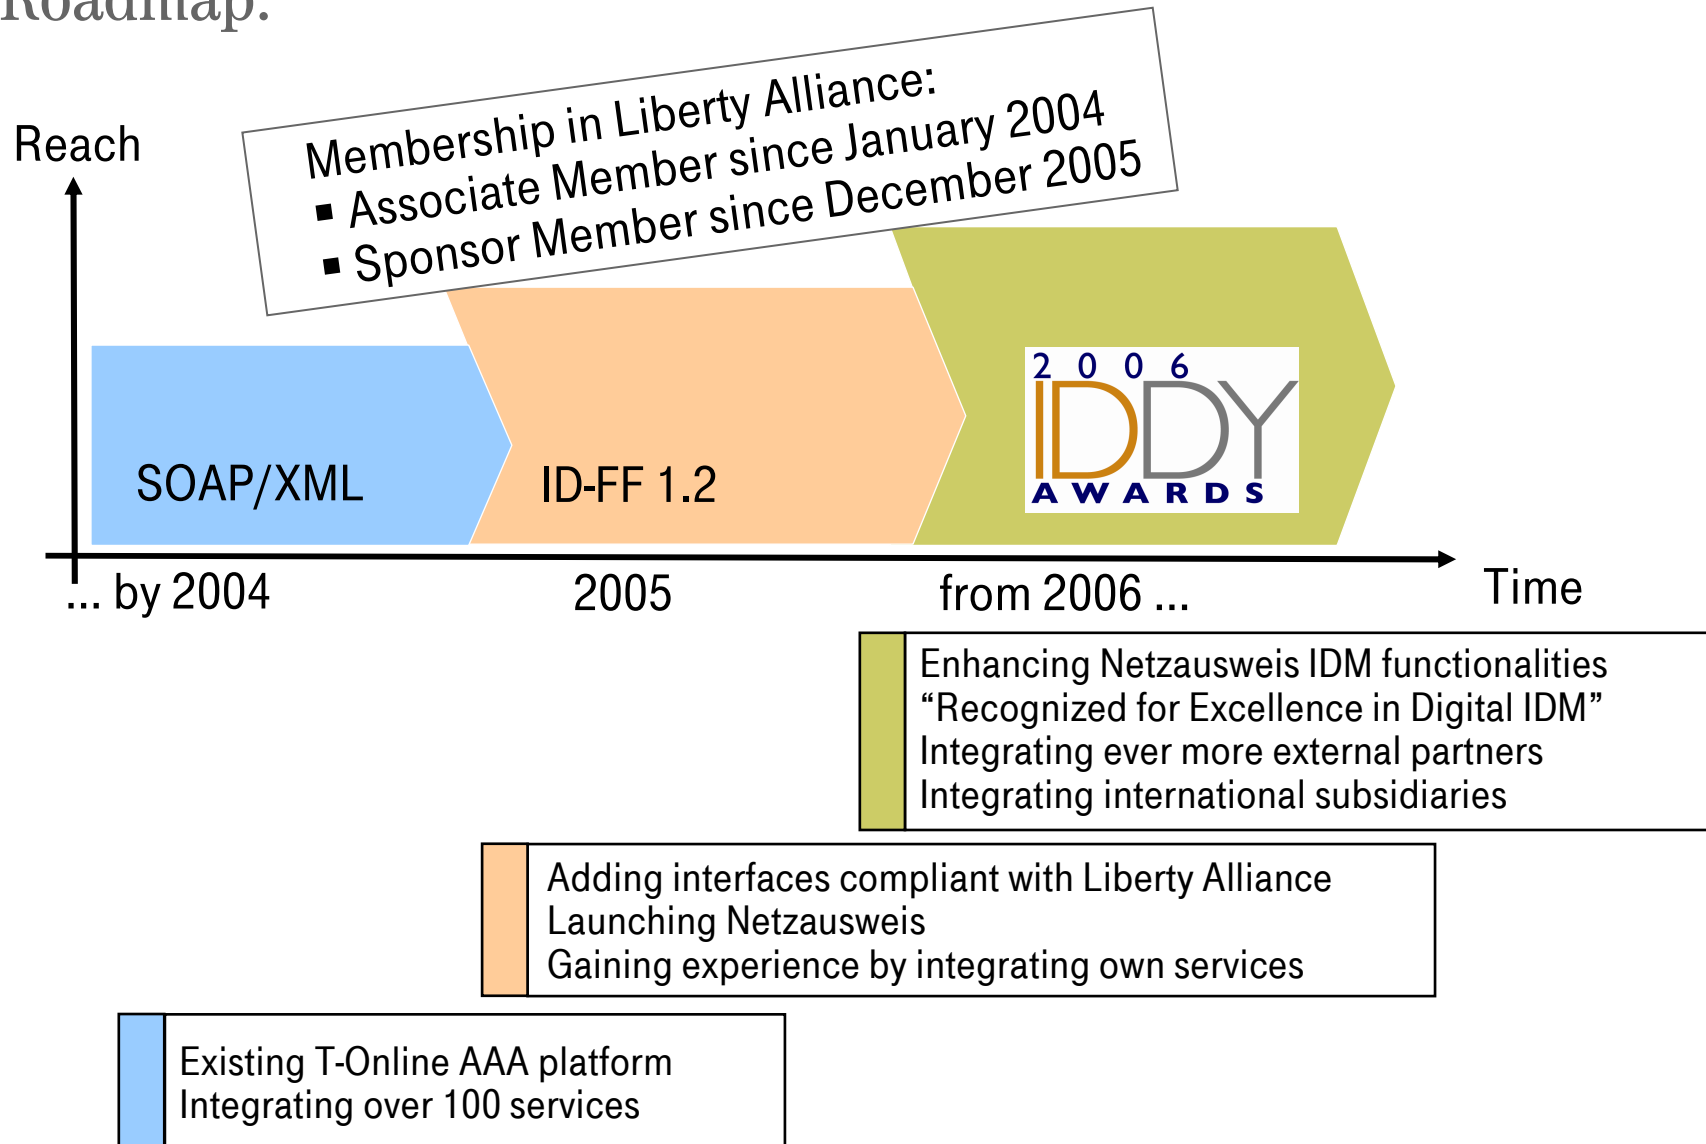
Roadmap:

Reach

Membership in Liberty Alliance:
▪ Associate Member since January 2004
▪ Sponsor Member since December 2005

SOAP/XML

ID-FF 1.2

2 0 0 6
IDDY
AWARDS

... by 2004

2005

from 2006 ...

Time

Enhancing Netzausweis IDM functionalities
“Recognized for Excellence in Digital IDM”
Integrating ever more external partners
Integrating international subsidiaries

Adding interfaces compliant with Liberty Alliance
Launching Netzausweis
Gaining experience by integrating own services

Existing T-Online AAA platform
Integrating over 100 services